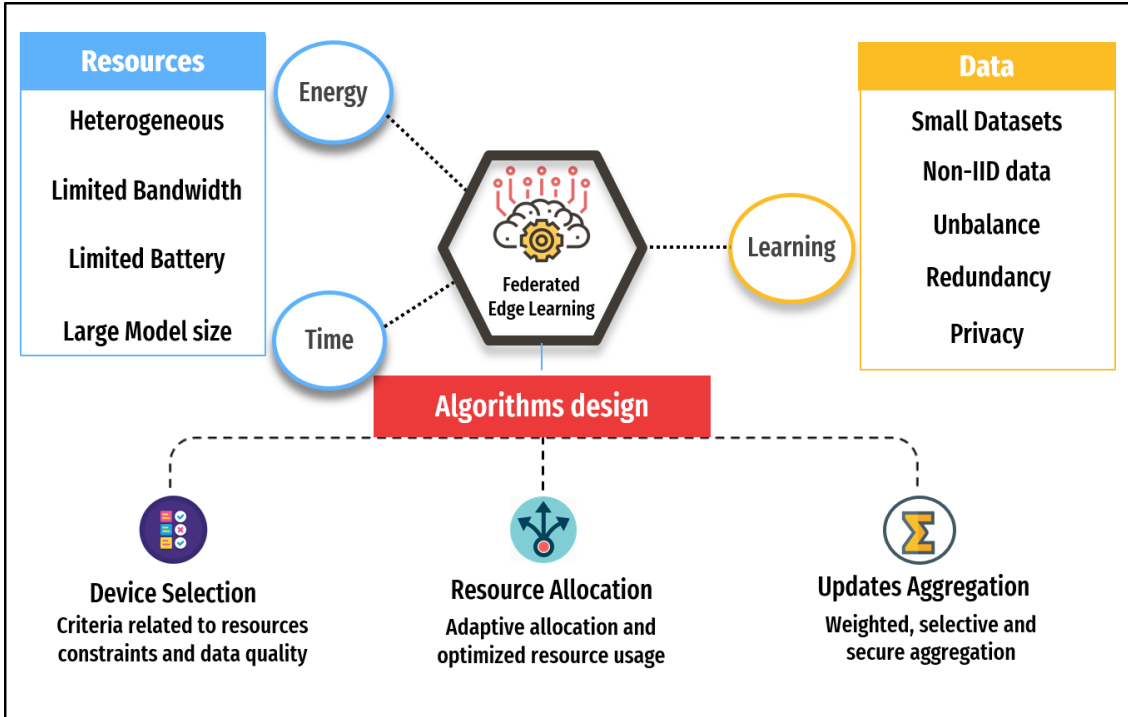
Resources

Heterogeneous

Limited Bandwidth

Limited Battery

Large Model size

Energy

Time

Federated Edge Learning

Learning

Data

Small Datasets

Non-IID data

Unbalance

Redundancy

Privacy

Algorithms design

Device Selection
Criteria related to resources constraints and data quality

Resource Allocation
Adaptive allocation and optimized resource usage

Updates Aggregation
Weighted, selective and secure aggregation